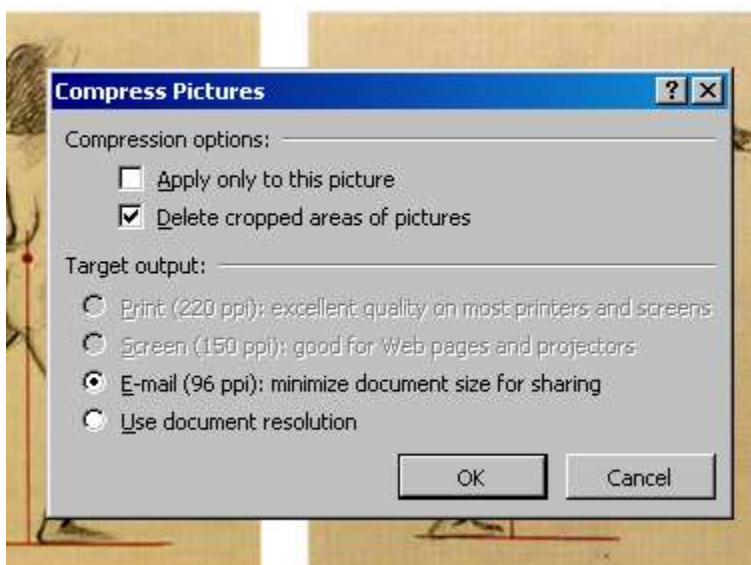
Compress Pictures

?

Compression options:

Apply only to this picture

Delete cropped areas of pictures

Target output:

Print (220 ppi): excellent quality on most printers and screens

Screen (150 ppi): good for Web pages and projectors

E-mail (96 ppi): minimize document size for sharing

Use document resolution

OK

Cancel